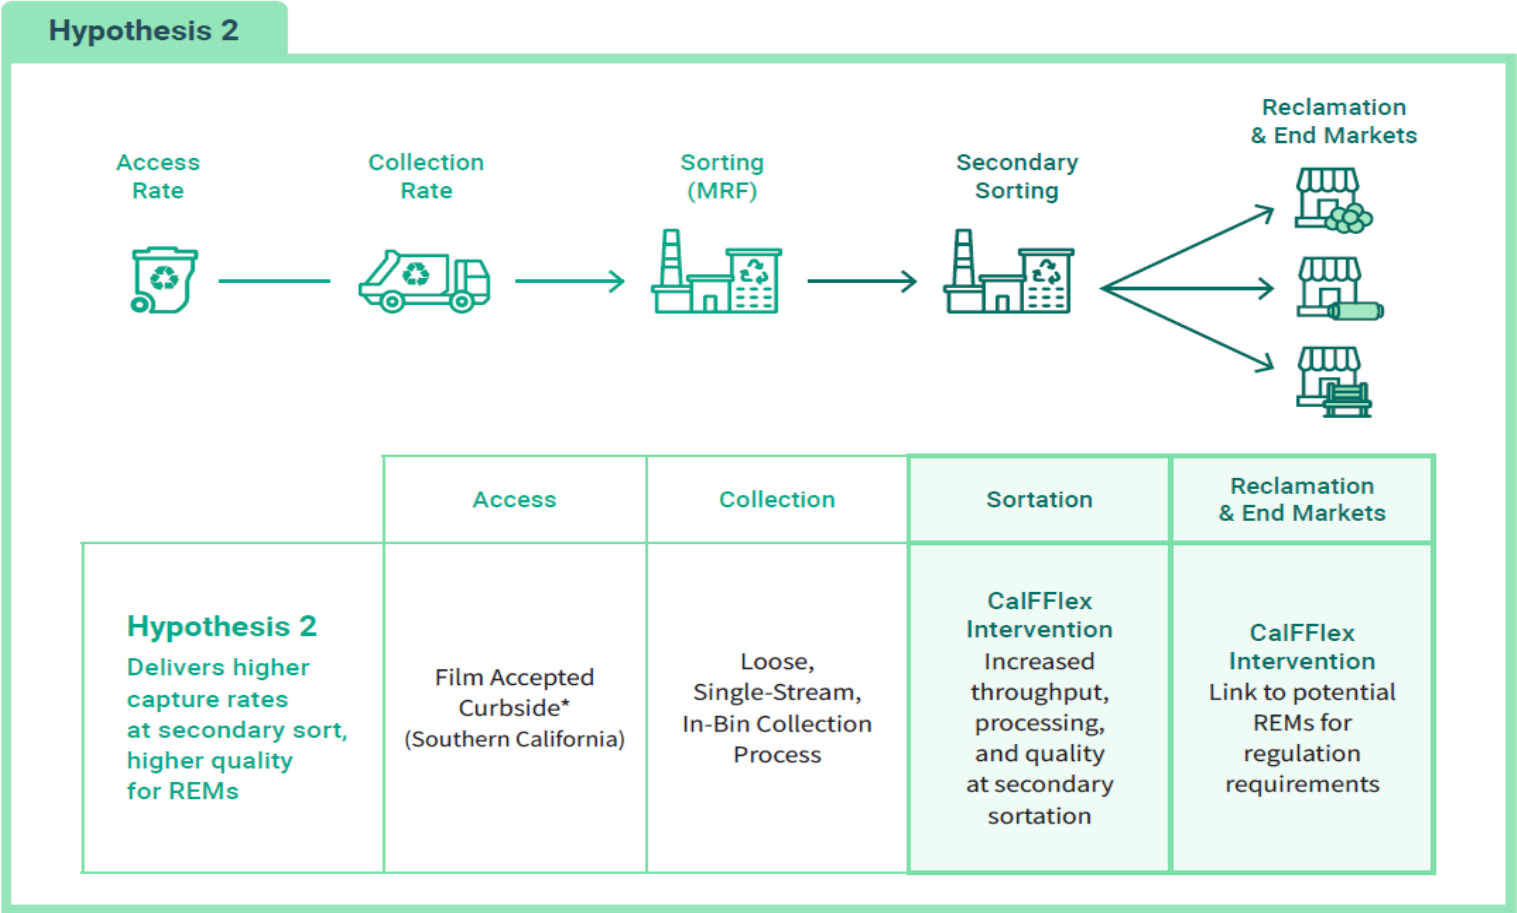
Hypothesis 2

Access Rate

Collection Rate

Sorting (MRF)

Secondary Sorting

Reclamation & End Markets

| | Access | Collection | Sortation | Reclamation & End Markets |
|---|---|---|---|---|
| **Hypothesis 2** Delivers higher capture rates at secondary sort, higher quality for REMs | Film Accepted Curbside* (Southern California) | Loose, Single-Stream, In-Bin Collection Process | CalFFlex Intervention Increased throughput, processing, and quality at secondary sortation | CalFFlex Intervention Link to potential REMs for regulation requirements |